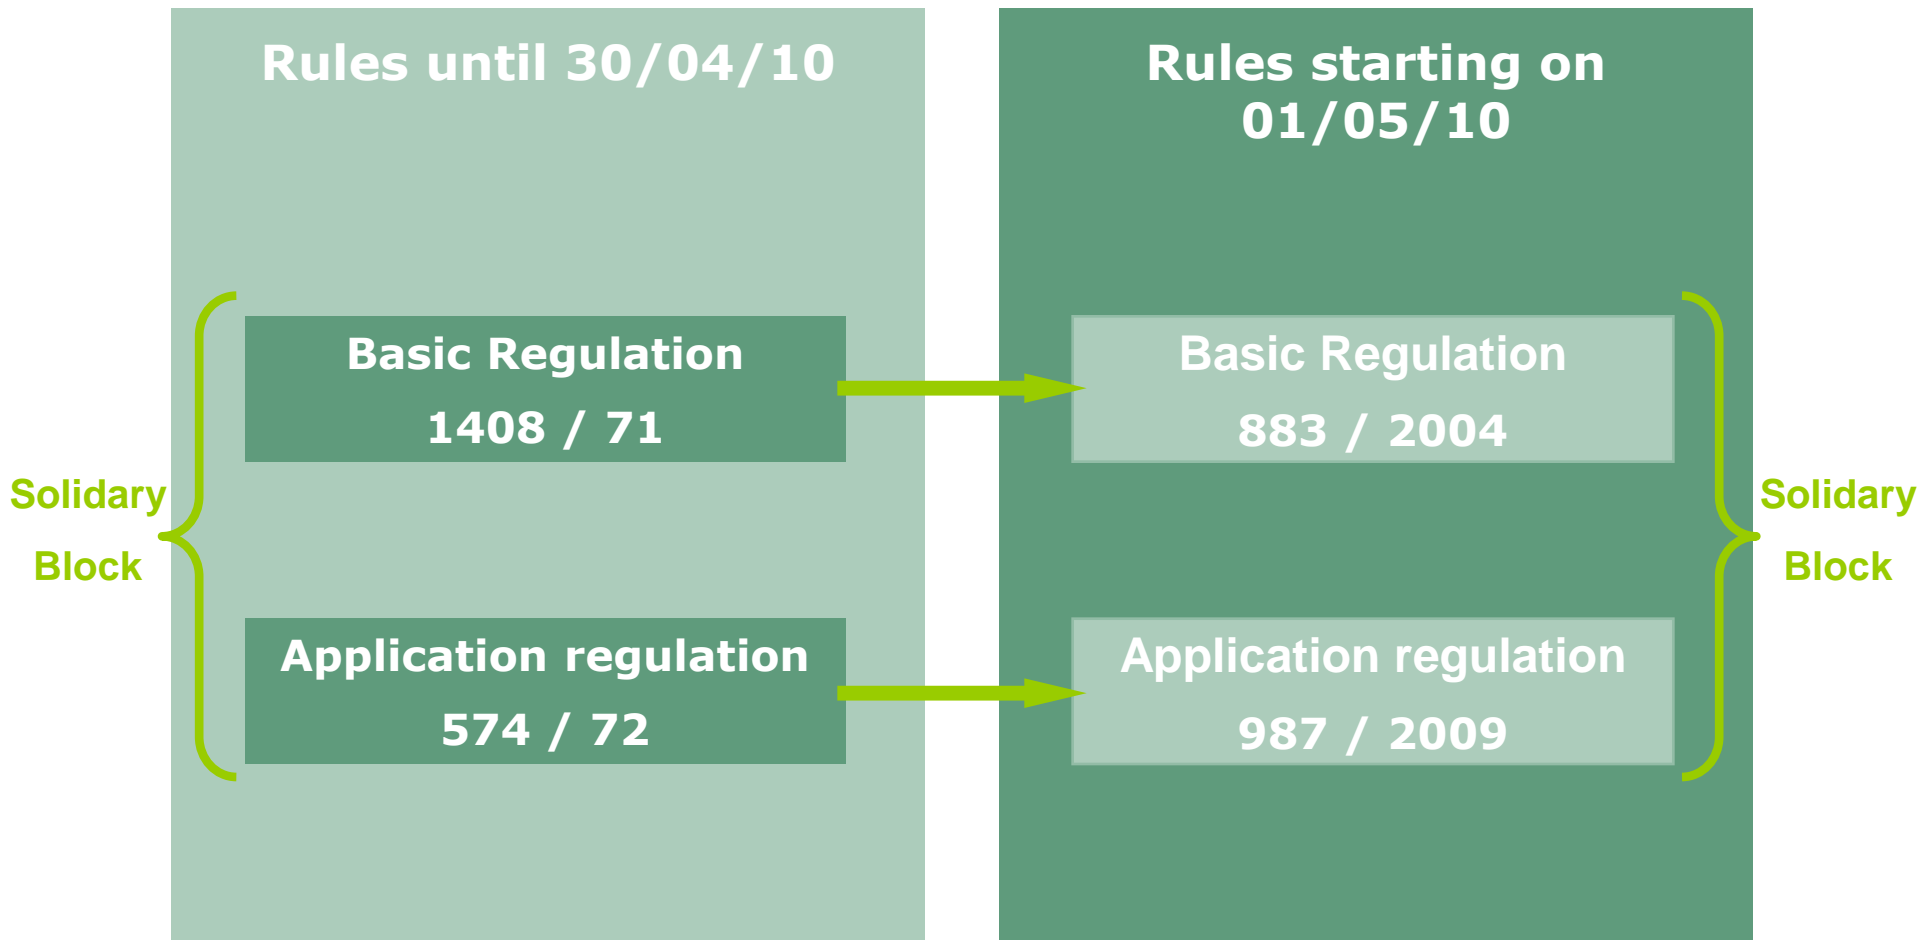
Rules until 30/04/10

Solidary Block

Basic Regulation
1408 / 71

Application regulation
574 / 72

Rules starting on 01/05/10

Basic Regulation
883 / 2004

Application regulation
987 / 2009

Solidary Block